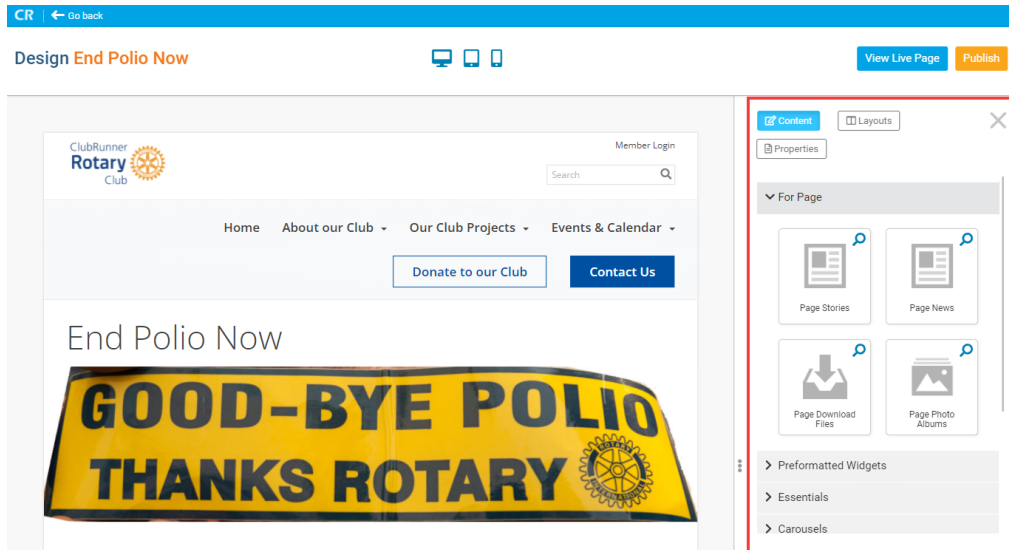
CR | Go back

Design End Polio Now

View Live Page Publish

ClubRunner Rotary Club

Member Login

Search

Home About our Club Our Club Projects Events & Calendar

Donate to our Club Contact Us

End Polio Now

GOOD-BYE POLIO THANKS ROTARY

ROTARY INTERNATIONAL

Content Layouts Properties

For Page

Page Stories

Page News

Page Download Files

Page Photo Albums

Preformatted Widgets

Essentials

Carousels